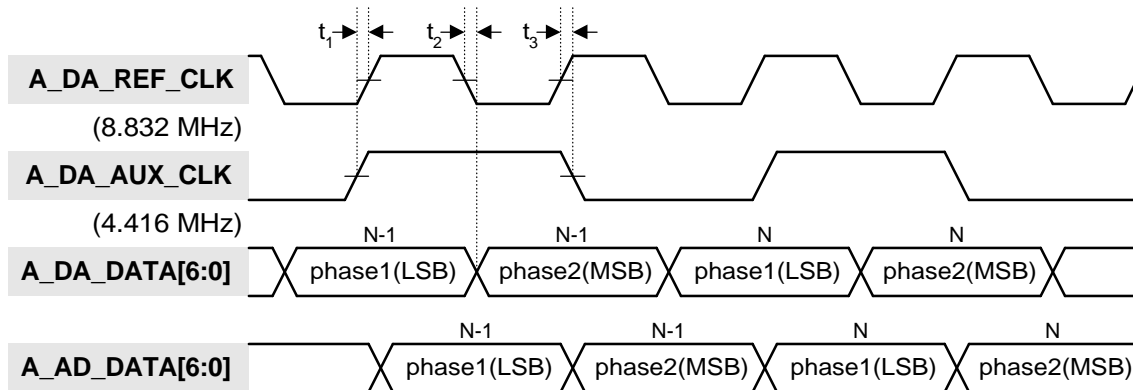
$t_1$ $t_2$ $t_3$

A_DA_REF_CLK
(8.832 MHz)

A_DA_AUX_CLK
(4.416 MHz)

A_DA_DATA[6:0]
N-1 N-1 N N
phase1(LSB) phase2(MSB) phase1(LSB) phase2(MSB)

A_AD_DATA[6:0]
N-1 N-1 N N
phase1(LSB) phase2(MSB) phase1(LSB) phase2(MSB)